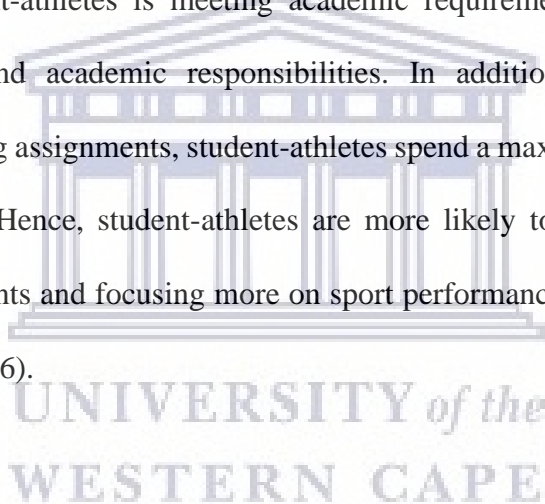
t-athletes is meeting academic requireme
nd academic responsibilities. In additio
g assignments, student-athletes spend a max
Hence, student-athletes are more likely to
nts and focusing more on sport performanc
6).

UNIVERSITY of the
WESTERN CAPE